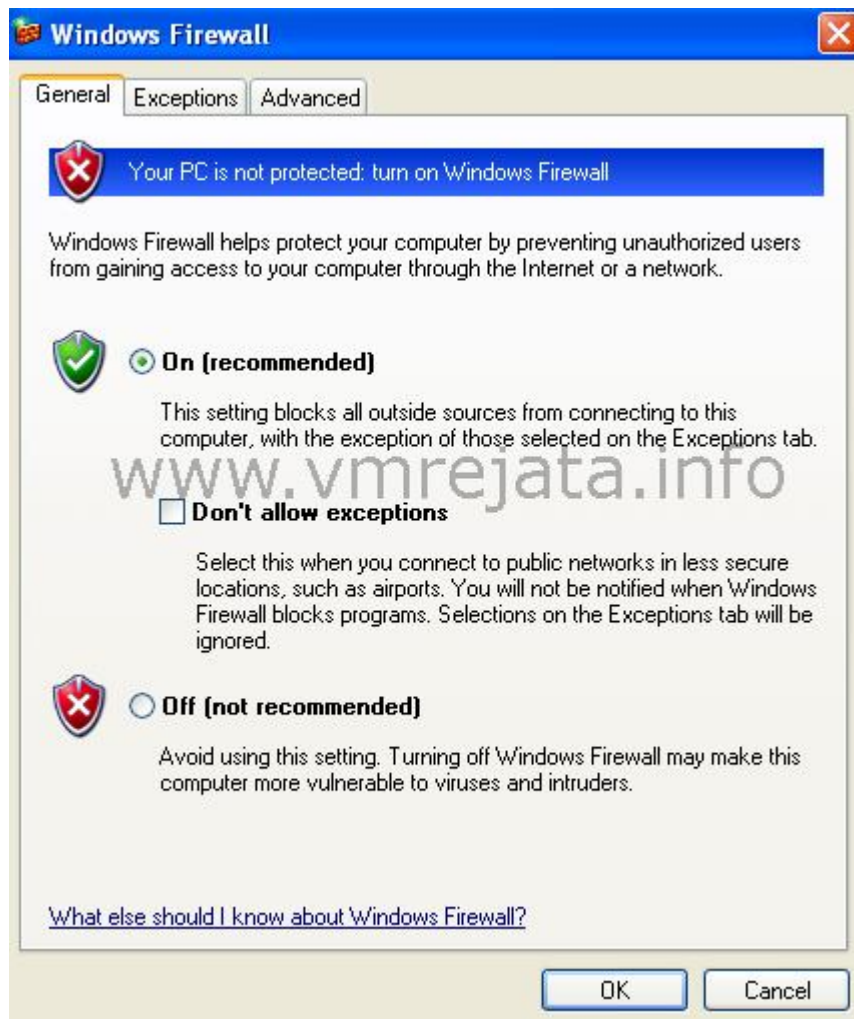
Windows Firewall

General | Exceptions | Advanced

Your PC is not protected: turn on Windows Firewall

Windows Firewall helps protect your computer by preventing unauthorized users from gaining access to your computer through the Internet or a network.

On (recommended)

This setting blocks all outside sources from connecting to this computer, with the exception of those selected on the Exceptions tab.

www.vmrejata.info

Don't allow exceptions

Select this when you connect to public networks in less secure locations, such as airports. You will not be notified when Windows Firewall blocks programs. Selections on the Exceptions tab will be ignored.

Off (not recommended)

Avoid using this setting. Turning off Windows Firewall may make this computer more vulnerable to viruses and intruders.

What else should I know about Windows Firewall?

OK | Cancel